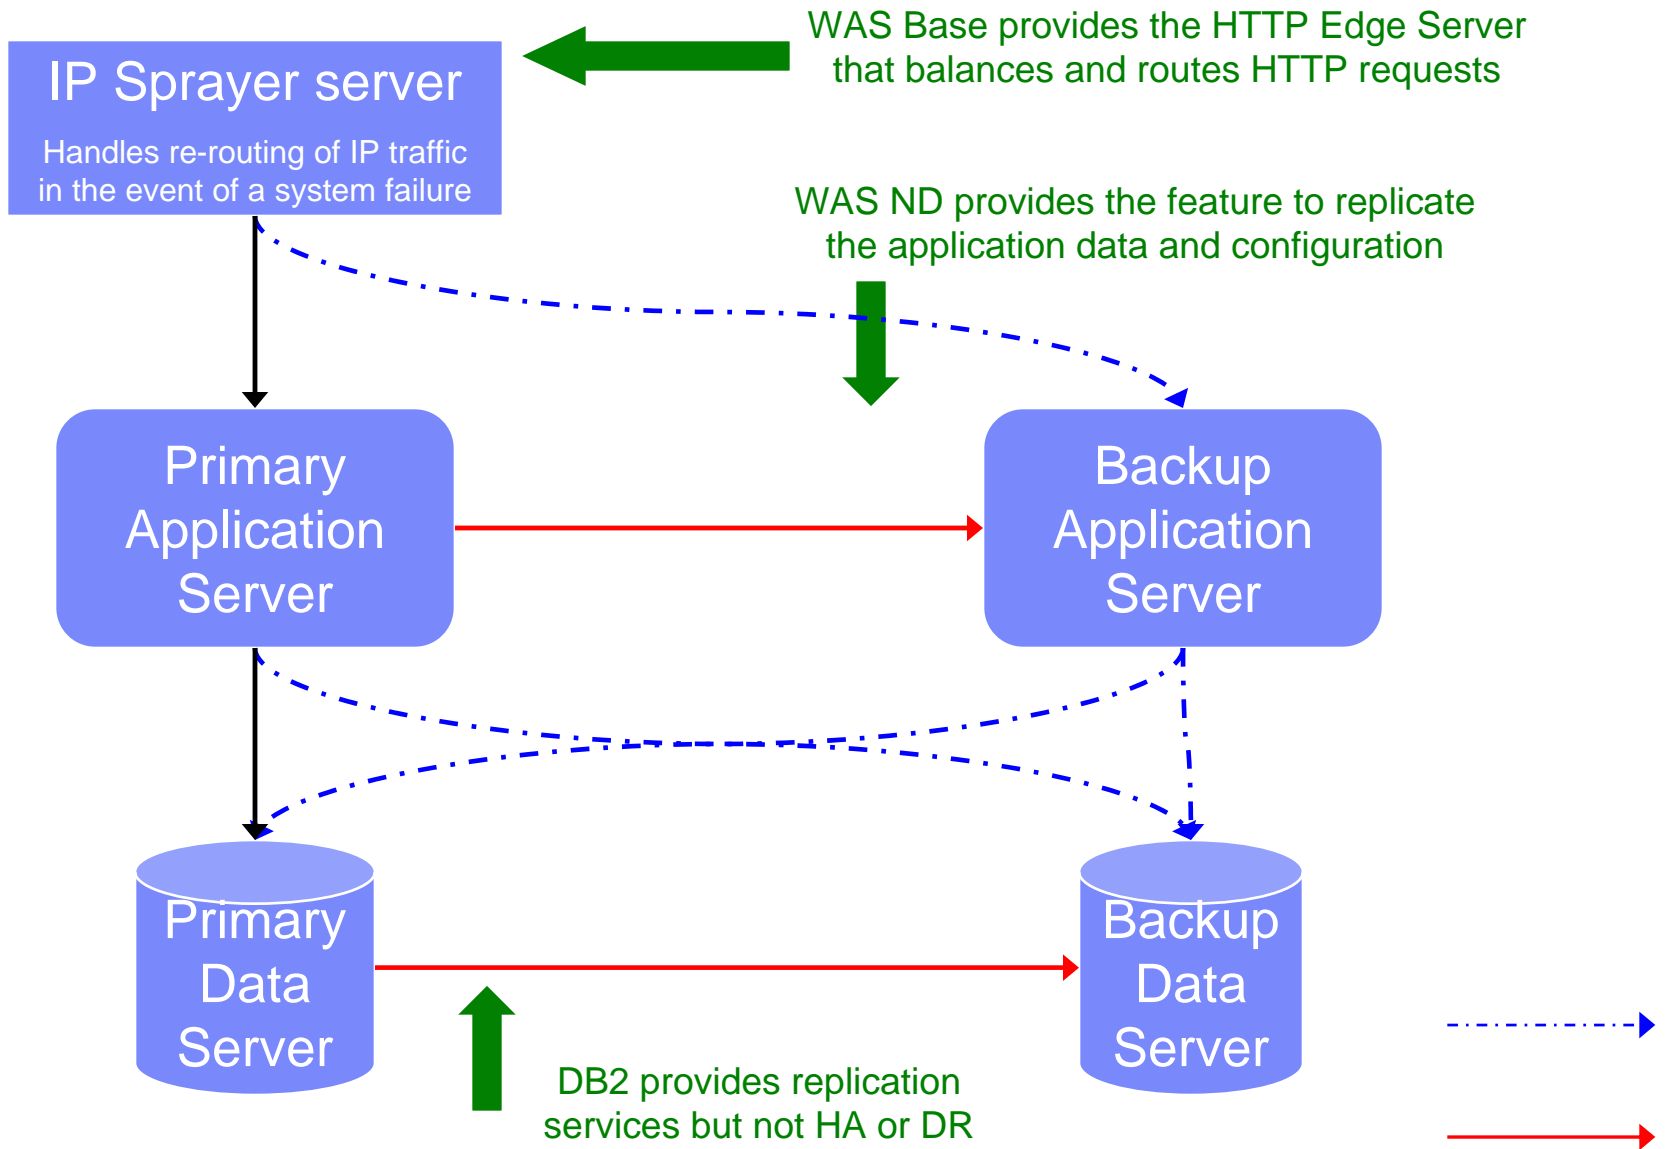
IP Sprayer server

Handles re-routing of IP traffic in the event of a system failure

WAS Base provides the HTTP Edge Server that balances and routes HTTP requests

WAS ND provides the feature to replicate the application data and configuration

Primary Application Server

Backup Application Server

Primary Data Server

Backup Data Server

DB2 provides replication services but not HA or DR